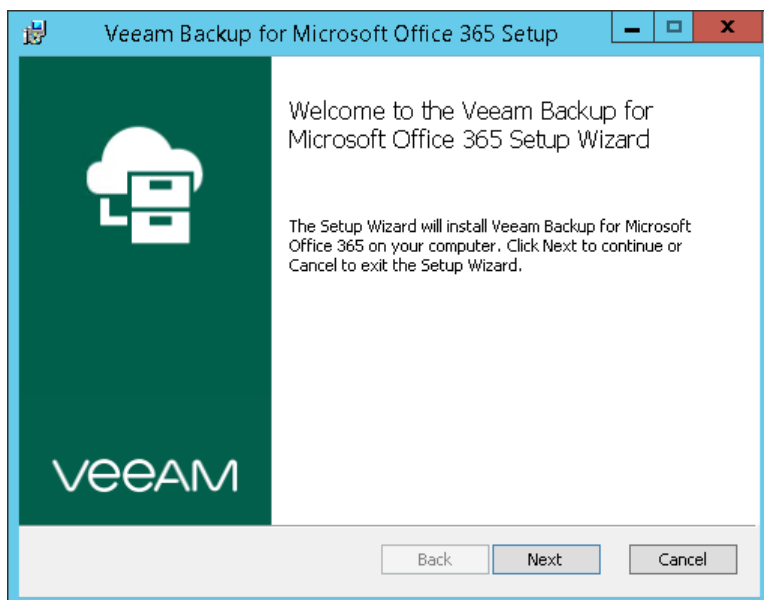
Veeam Backup for Microsoft Office 365 Setup

Welcome to the Veeam Backup for Microsoft Office 365 Setup Wizard

The Setup Wizard will install Veeam Backup for Microsoft Office 365 on your computer. Click Next to continue or Cancel to exit the Setup Wizard.

VeeAM

Back
Next
Cancel